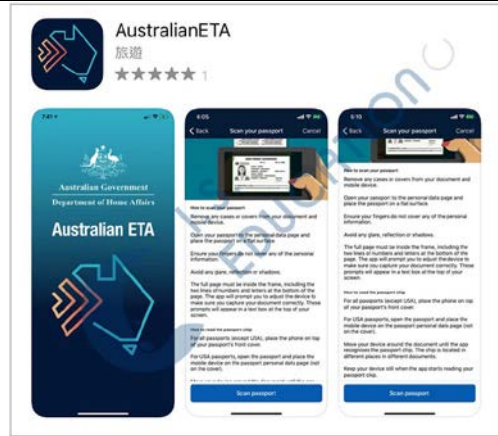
AustralianETA
旅遊
★★★★★ 1

7:41
Australian Government
Department of Home Affairs
Australian ETA

6:05
< Back Scan your passport Cancel
How to scan your passport
Remove any cases or covers from your document and mobile device.
Open your passport to the personal data page and place the passport on a flat surface.
Ensure your fingers do not cover any of the personal information.
Avoid any glare, reflection or shadows.
The full page must be inside the frame, including the two lines of numbers and letters at the bottom of the page. The app will prompt you to adjust the device to make sure you capture your document correctly. These prompts will appear in a text box at the top of your screen.
How to read the passport's chip
For all passports (except USA), place the phone on top of your passport's front cover.
For USA passports, open the passport and place the mobile device on the passport personal data page (not on the cover).
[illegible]
Scan passport

5:10
< Back Scan your passport Cancel
How to scan your passport
Remove any cases or covers from your document and mobile device.
Open your passport to the personal data page and place the passport on a flat surface.
Ensure your fingers do not cover any of the personal information.
Avoid any glare, reflection or shadows.
The full page must be inside the frame, including the two lines of numbers and letters at the bottom of the page. The app will prompt you to adjust the device to make sure you capture your document correctly. These prompts will appear in a text box at the top of your screen.
How to read the passport's chip
For all passports (except USA), place the phone on top of your passport's front cover.
For USA passports, open the passport and place the mobile device on the passport personal data page (not on the cover).
Move your device around the document until the app recognises the passport chip. The chip is located in different places in different documents.
Keep your device still when the app starts reading your passport chip.
Scan passport